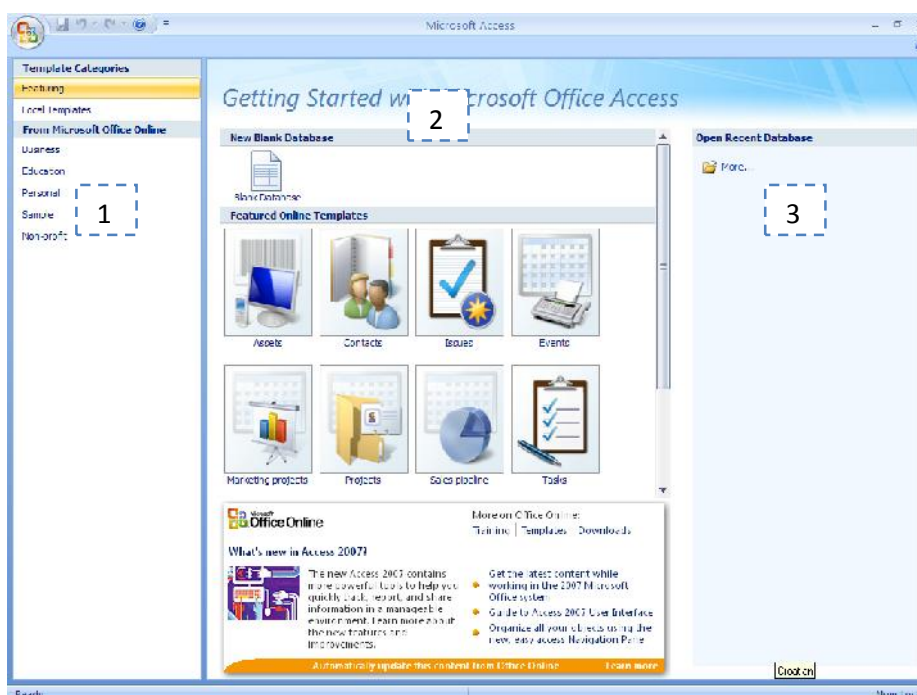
Microsoft Access

Template Categories
Featuring
Local Templates
From Microsoft Office Online
Business
Education
Personal
Sample
Non-profit

1

Getting Started w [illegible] icrosoft Office Access

2

New Blank Database
Blank Database

Featured Online Templates
Assets
Contacts
Issues
Events
Marketing projects
Projects
Sales pipeline
Tasks

Microsoft Office Online
More on Office Online:
Training | Templates | Downloads

What's new in Access 2007?
The new Access 2007 contains more powerful tools to help you quickly track, report, and share information in a manageable environment. Learn more about the new features and improvements.

Get the latest content while working in the 2007 Microsoft Office system
Guide to Access 2007 User Interface
Organize all your objects using the new, easy access Navigation Pane

Automatically update this content from Office Online
Learn more

Open Recent Database
More...

3

Ready